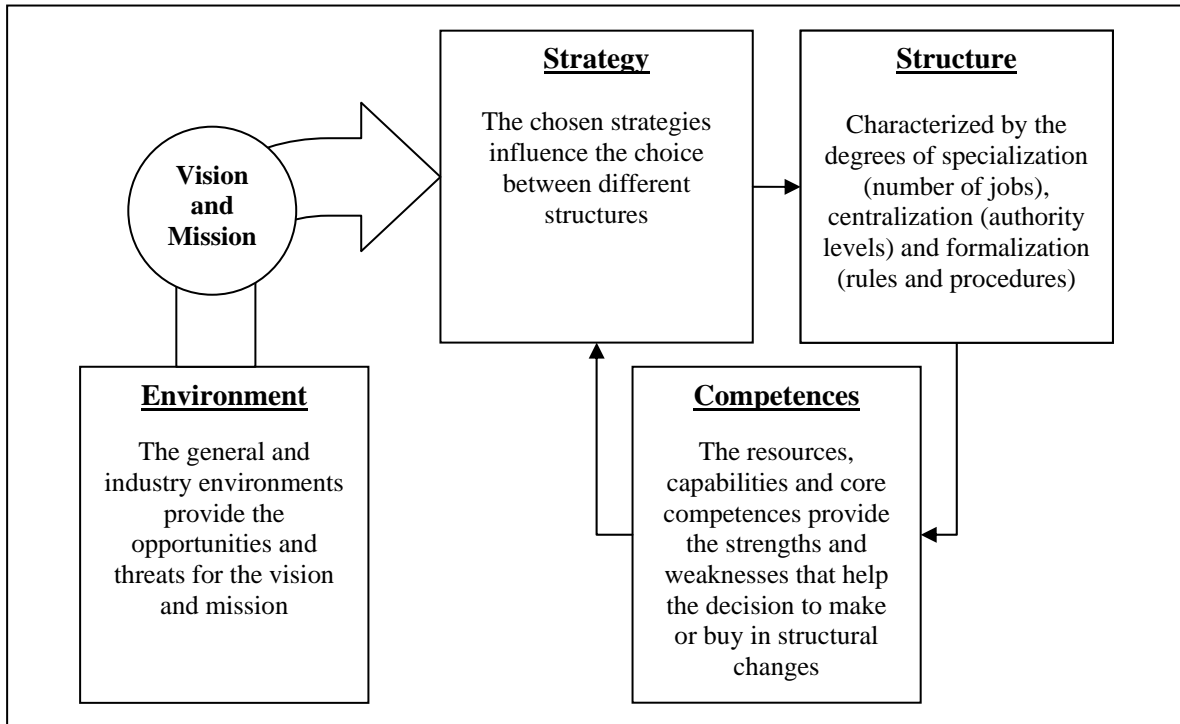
Vision and Mission

Strategy

The chosen strategies influence the choice between different structures

Structure

Characterized by the degrees of specialization (number of jobs), centralization (authority levels) and formalization (rules and procedures)

Environment

The general and industry environments provide the opportunities and threats for the vision and mission

Competences

The resources, capabilities and core competences provide the strengths and weaknesses that help the decision to make or buy in structural changes